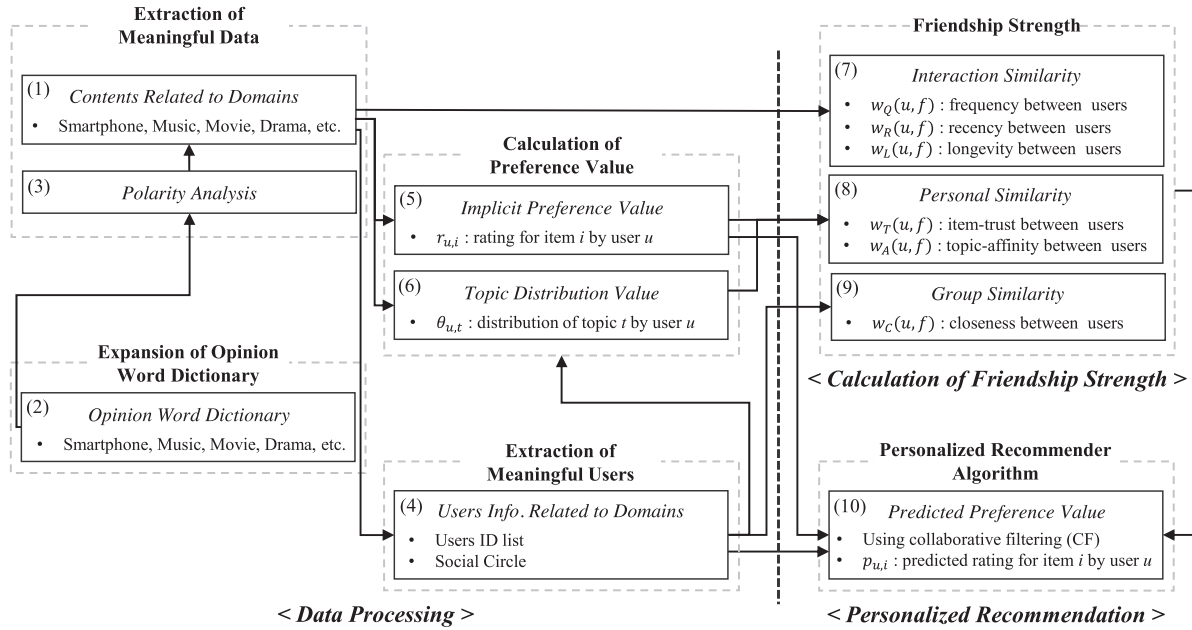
Extraction of Meaningful Data

(1) Contents Related to Domains
• Smartphone, Music, Movie, Drama, etc.

(3) Polarity Analysis

Expansion of Opinion Word Dictionary

(2) Opinion Word Dictionary
• Smartphone, Music, Movie, Drama, etc.

Calculation of Preference Value

(5) Implicit Preference Value
• $r_{u,i}$ : rating for item $i$ by user $u$

(6) Topic Distribution Value
• $\theta_{u,t}$ : distribution of topic $t$ by user $u$

Extraction of Meaningful Users

(4) Users Info. Related to Domains
• Users ID list
• Social Circle

< Data Processing >

Friendship Strength

(7) Interaction Similarity
• $w_Q(u,f)$ : frequency between users
• $w_R(u,f)$ : recency between users
• $w_L(u,f)$ : longevity between users

(8) Personal Similarity
• $w_T(u,f)$ : item-trust between users
• $w_A(u,f)$ : topic-affinity between users

(9) Group Similarity
• $w_C(u,f)$ : closeness between users

< Calculation of Friendship Strength >

Personalized Recommender Algorithm

(10) Predicted Preference Value
• Using collaborative filtering (CF)
• $p_{u,i}$ : predicted rating for item $i$ by user $u$

< Personalized Recommendation >